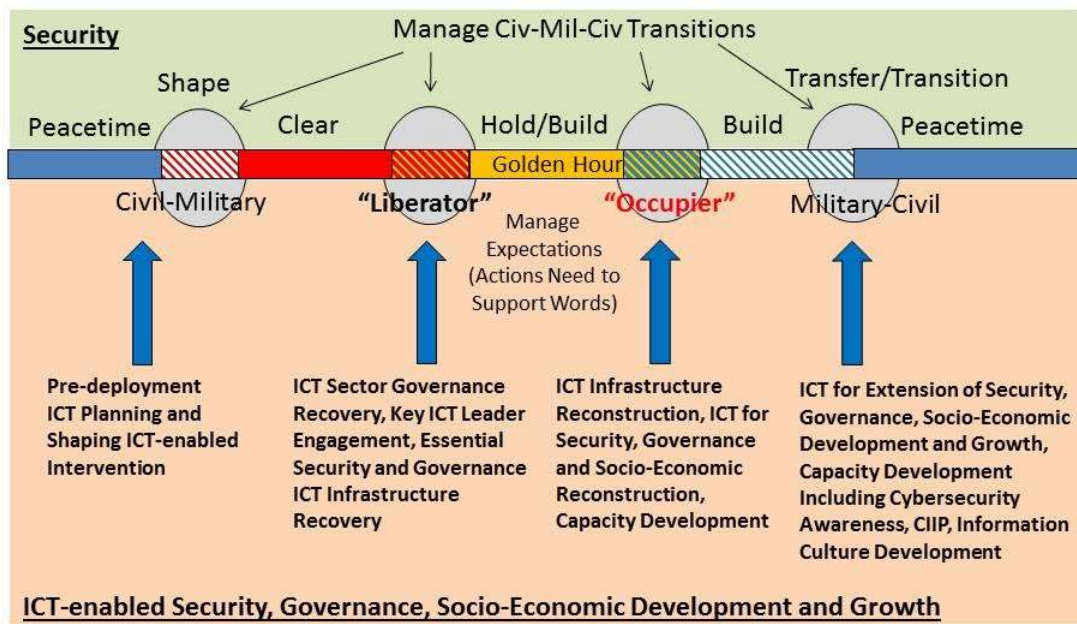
Security

Manage Civ-Mil-Civ Transitions

Shape

Transfer/Transition

Peacetime

Clear

Hold/Build

Build

Peacetime

Golden Hour

Civil-Military

"Liberator"

"Occupier"

Military-Civil

Manage Expectations (Actions Need to Support Words)

Pre-deployment ICT Planning and Shaping ICT-enabled Intervention

ICT Sector Governance Recovery, Key ICT Leader Engagement, Essential Security and Governance ICT Infrastructure Recovery

ICT Infrastructure Reconstruction, ICT for Security, Governance and Socio-Economic Reconstruction, Capacity Development

ICT for Extension of Security, Governance, Socio-Economic Development and Growth, Capacity Development Including Cybersecurity Awareness, CIIP, Information Culture Development

ICT-enabled Security, Governance, Socio-Economic Development and Growth